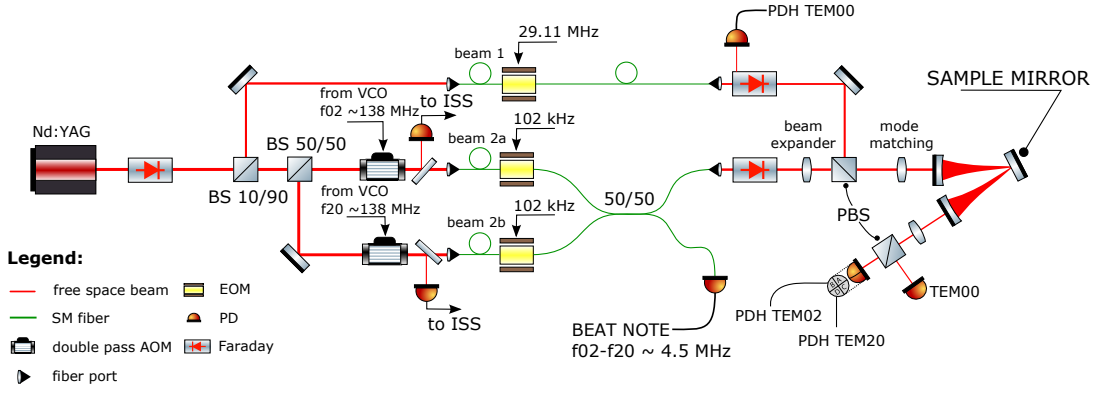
PDH TEM00

29.11 MHz

beam 1

SAMPLE MIRROR

from VCO
f02 ~138 MHz

to ISS

Nd:YAG

BS 50/50

beam 2a

102 kHz

beam expander

mode matching

BS 10/90

from VCO
f20 ~138 MHz

50/50

PBS

beam 2b

102 kHz

Legend:

free space beam

EOM

SM fiber

PD

double pass AOM

Faraday

fiber port

to ISS

BEAT NOTE
f02-f20 ~ 4.5 MHz

PDH TEM02

PDH TEM20

TEM00